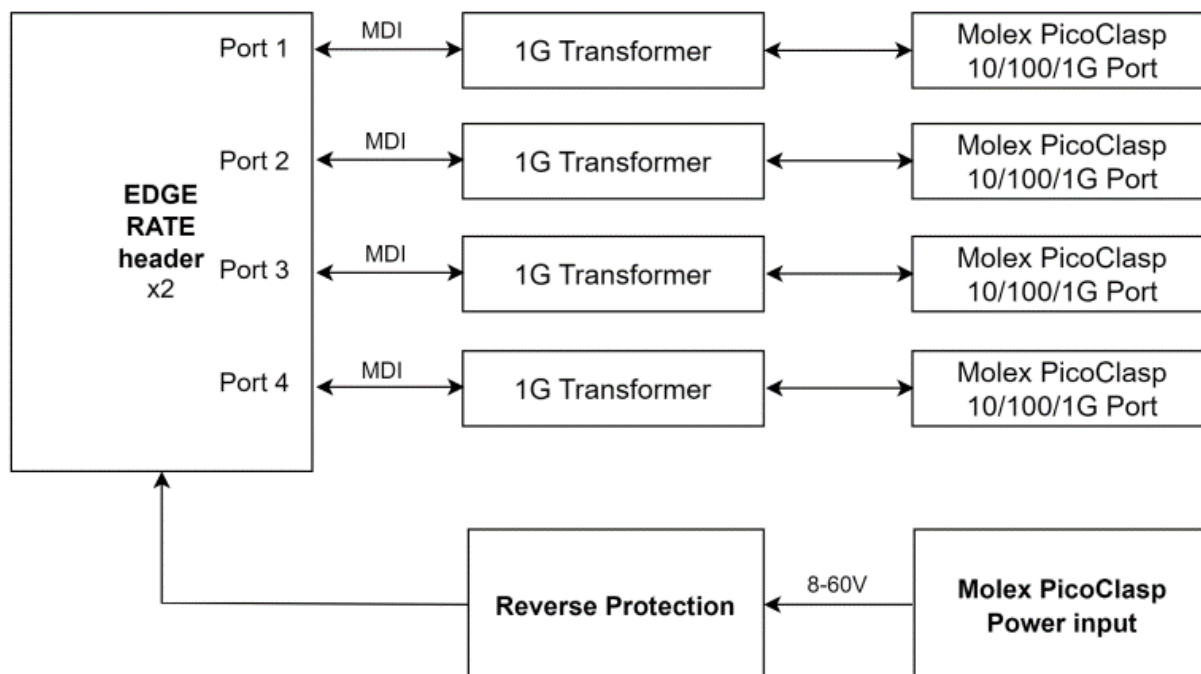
EDGE RATE header x2

Port 1

Port 2

Port 3

Port 4

MDI

MDI

MDI

MDI

1G Transformer

1G Transformer

1G Transformer

1G Transformer

Molex PicoClasp 10/100/1G Port

Molex PicoClasp 10/100/1G Port

Molex PicoClasp 10/100/1G Port

Molex PicoClasp 10/100/1G Port

Reverse Protection

8-60V

Molex PicoClasp Power input